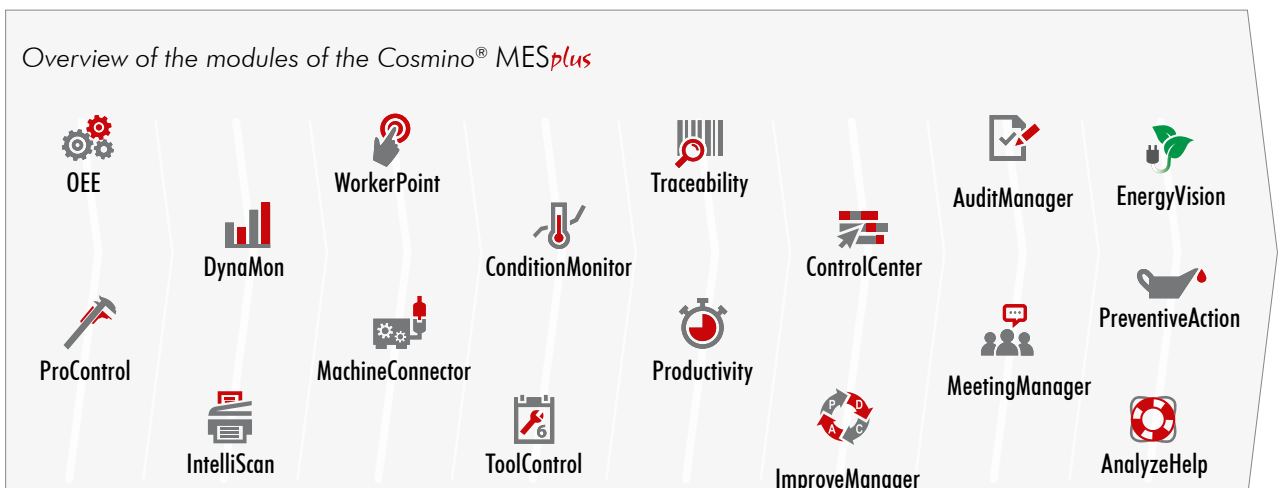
Overview of the modules of the Cosmino® MESplus

OEE

ProControl

DynaMon

IntelliScan

WorkerPoint

MachineConnector

ConditionMonitor

ToolControl

Traceability

Productivity

ControlCenter

P D A C

ImproveManager

AuditManager

MeetingManager

EnergyVision

PreventiveAction

AnalyzeHelp